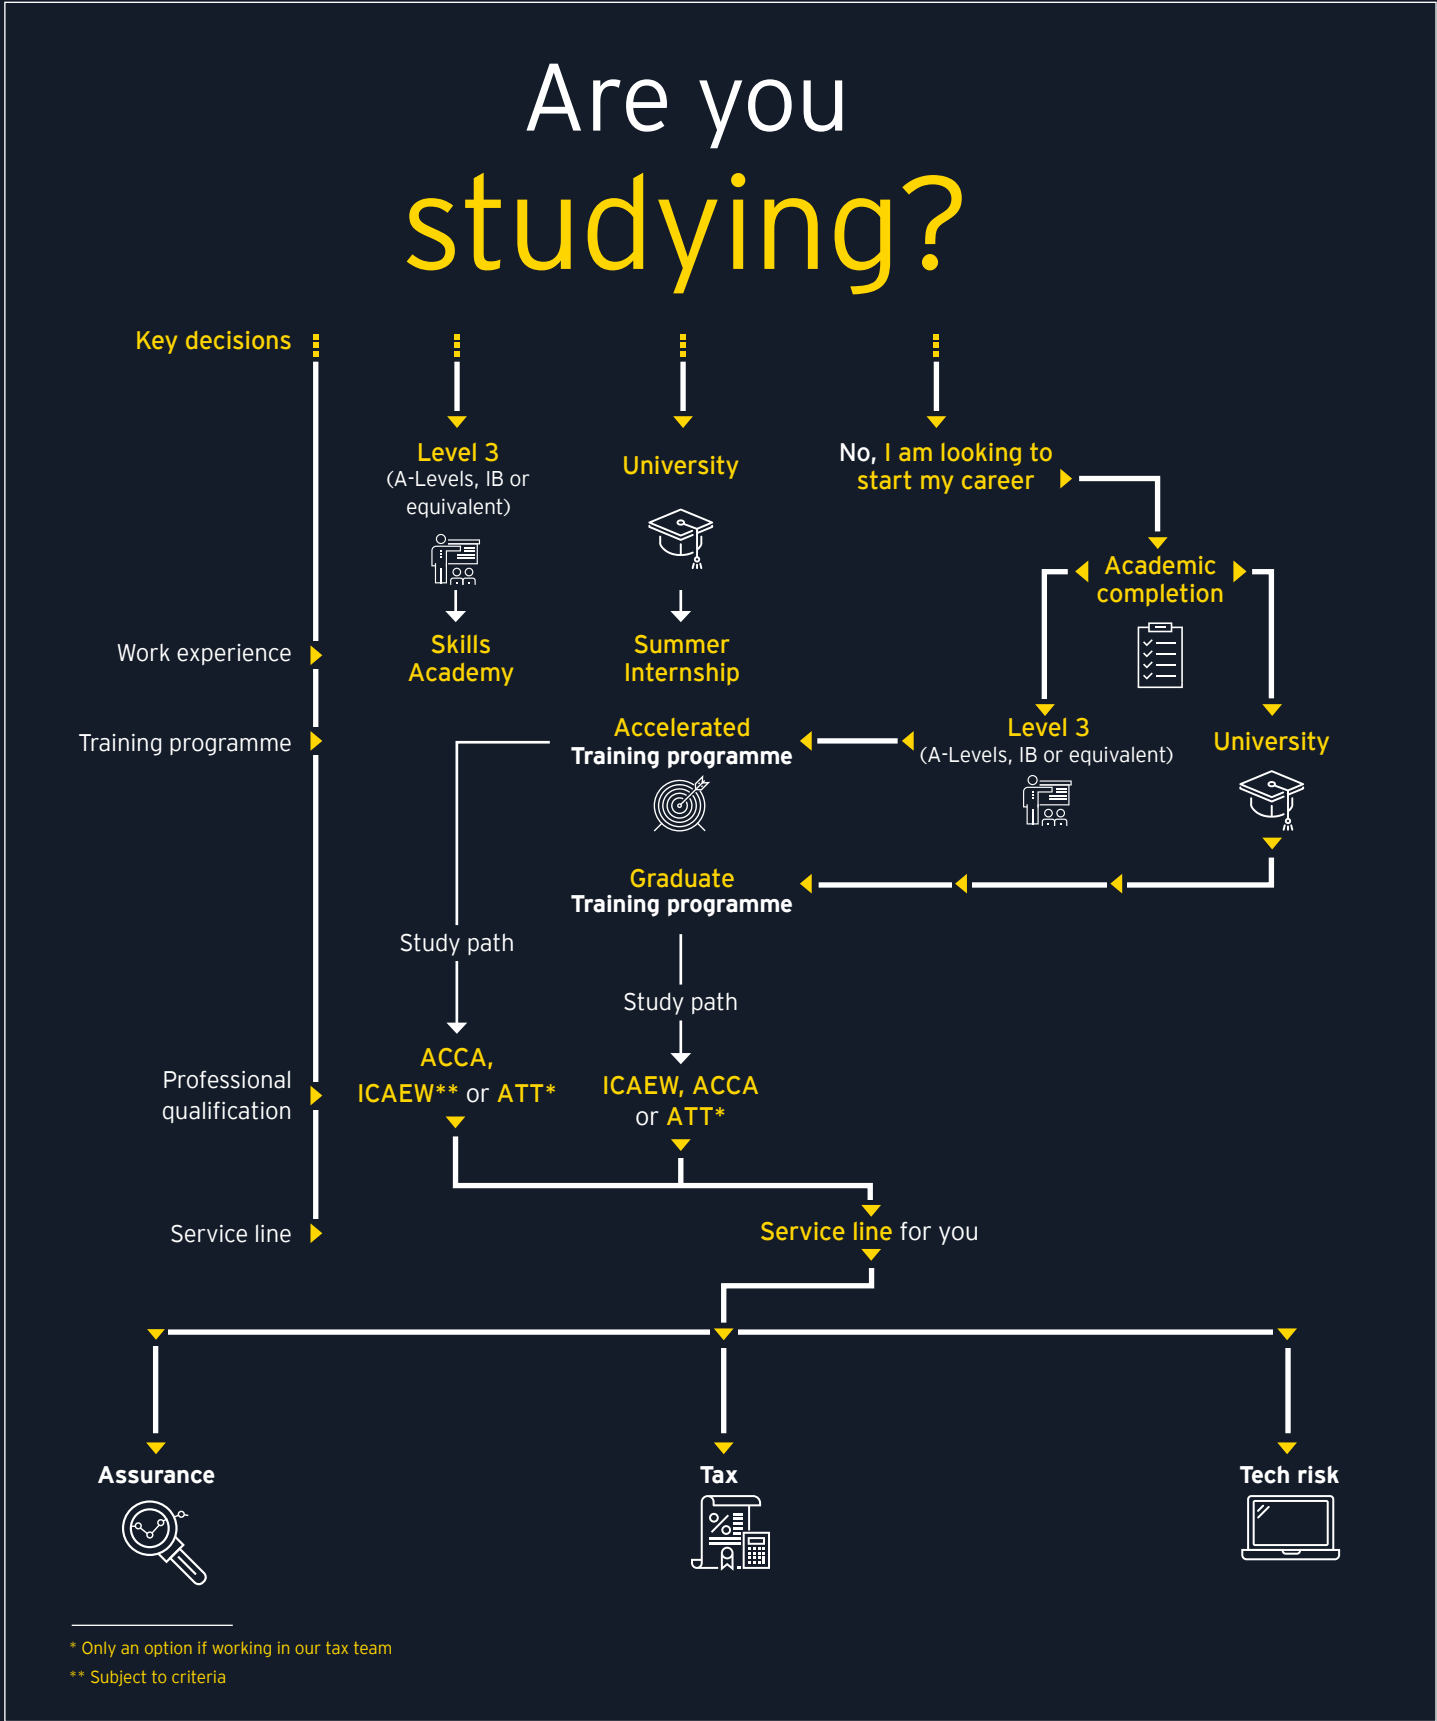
Are you studying?

Key decisions

Work experience

Training programme

Professional qualification

Service line

Level 3
(A-Levels, IB or equivalent)

Skills Academy

University

Summer Internship

No, I am looking to start my career

Academic completion

Level 3
(A-Levels, IB or equivalent)

University

Accelerated
Training programme

Graduate
Training programme

Study path

ACCA, ICAEW** or ATT*

Study path

ICAEW, ACCA or ATT*

Service line for you

Assurance

Tax

Tech risk

* Only an option if working in our tax team
** Subject to criteria